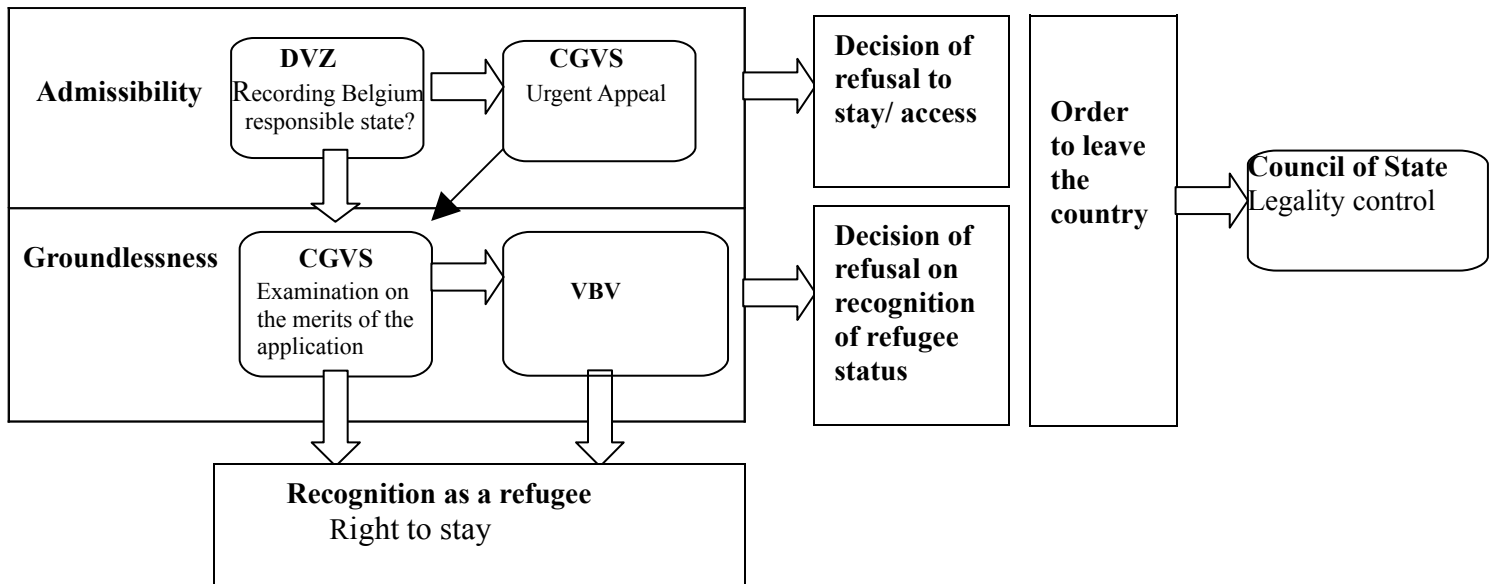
Admissibility

DVZ
Recording Belgium responsible state?

CGVS
Urgent Appeal

Decision of refusal to stay/ access

Order to leave the country

Council of State
Legality control

Groundlessness

CGVS
Examination on the merits of the application

VBV

Decision of refusal on recognition of refugee status

Recognition as a refugee
Right to stay